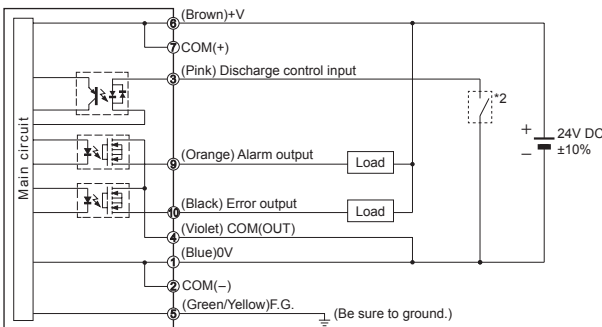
Main circuit

⑥ (Brown)+V

⑦ COM(+)

③ (Pink) Discharge control input

*2

+ 24V DC
− ±10%

⑨ (Orange) Alarm output

Load

⑩ (Black) Error output

Load

④ (Violet) COM(OUT)

① (Blue)0V

② COM(−)

⑤ (Green/Yellow)F.G.

(Be sure to ground.)